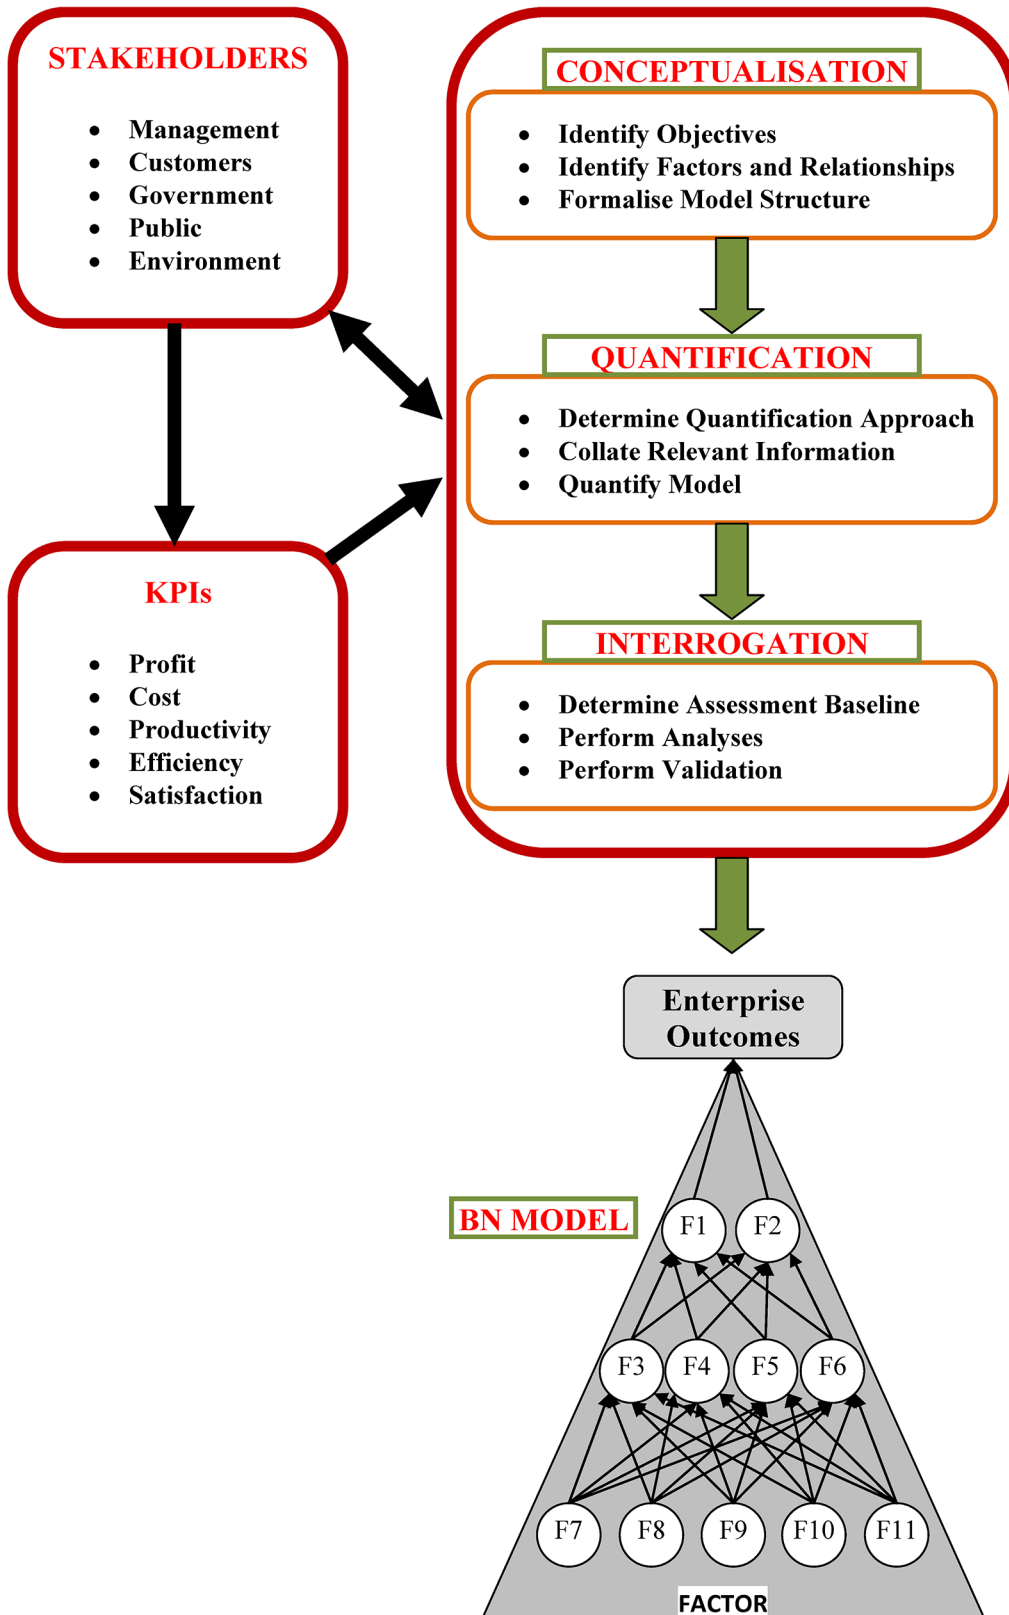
STAKEHOLDERS

- Management
- Customers
- Government
- Public
- Environment

KPIs

- Profit
- Cost
- Productivity
- Efficiency
- Satisfaction

CONCEPTUALISATION

- Identify Objectives
- Identify Factors and Relationships
- Formalise Model Structure

QUANTIFICATION

- Determine Quantification Approach
- Collate Relevant Information
- Quantify Model

INTERROGATION

- Determine Assessment Baseline
- Perform Analyses
- Perform Validation

Enterprise Outcomes

BN MODEL

F1 F2

F3 F4 F5 F6

F7 F8 F9 F10 F11

FACTOR